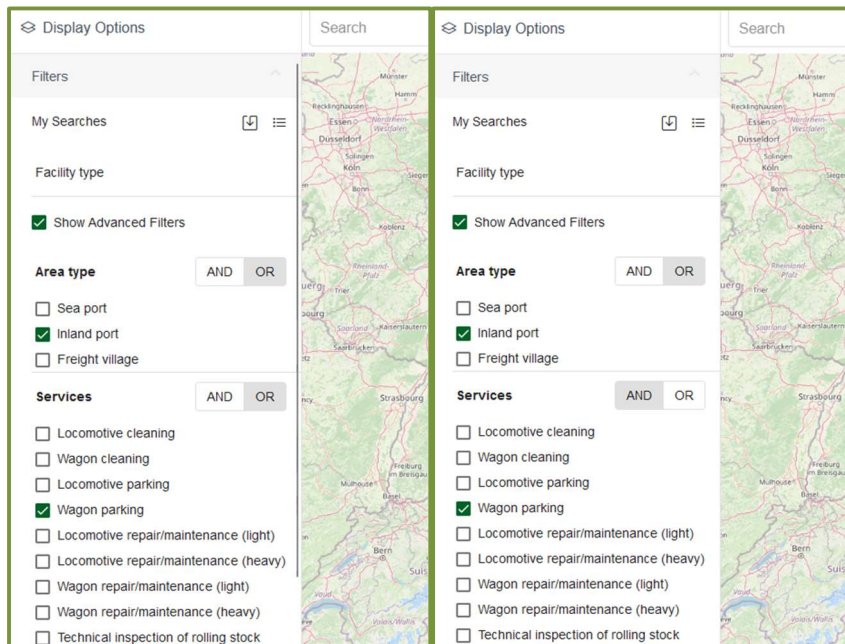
Display Options

Search

Filters

My Searches

Facility type

Show Advanced Filters

Area type AND OR

Sea port
Inland port
Freight village

Services AND OR

Locomotive cleaning
Wagon cleaning
Locomotive parking
Wagon parking
Locomotive repair/maintenance (light)
Locomotive repair/maintenance (heavy)
Wagon repair/maintenance (light)
Wagon repair/maintenance (heavy)
Technical inspection of rolling stock

Münster
Hamm
Recklinghausen
Essen
Nordrhein-Westfalen
Düsseldorf
Solingen
Köln
Siegen
Bonn
Koblenz
Rheinland-Pfalz
Trier
Saarland
Kaiserslautern
Saarbrücken
Strasbourg
Freiburg im Breisgau
Mulhouse
Basel
Bern
Vaud
Valais/Wallis

Display Options

Search

Filters

My Searches

Facility type

Show Advanced Filters

Area type AND OR

Sea port
Inland port
Freight village

Services AND OR

Locomotive cleaning
Wagon cleaning
Locomotive parking
Wagon parking
Locomotive repair/maintenance (light)
Locomotive repair/maintenance (heavy)
Wagon repair/maintenance (light)
Wagon repair/maintenance (heavy)
Technical inspection of rolling stock

Münster
Hamm
Recklinghausen
Essen
Nordrhein-Westfalen
Düsseldorf
Solingen
Köln
Siegen
Bonn
Koblenz
Rheinland-Pfalz
Trier
Saarland
Kaiserslautern
Saarbrücken
Strasbourg
Freiburg im Breisgau
Mulhouse
Basel
Bern
Vaud
Valais/Wallis